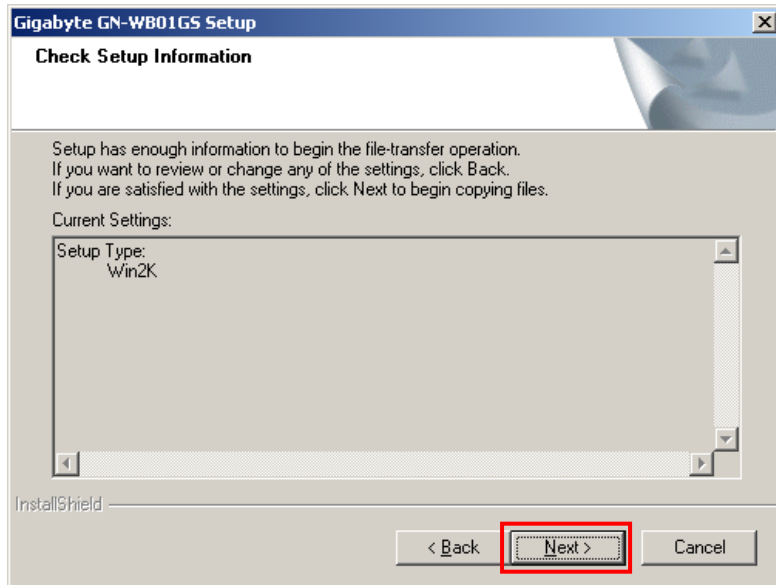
Gigabyte GN-WB01GS Setup

Check Setup Information

Setup has enough information to begin the file-transfer operation.
If you want to review or change any of the settings, click Back.
If you are satisfied with the settings, click Next to begin copying files.

Current Settings:

Setup Type:
Win2K

InstallShield

< Back
Next >
Cancel